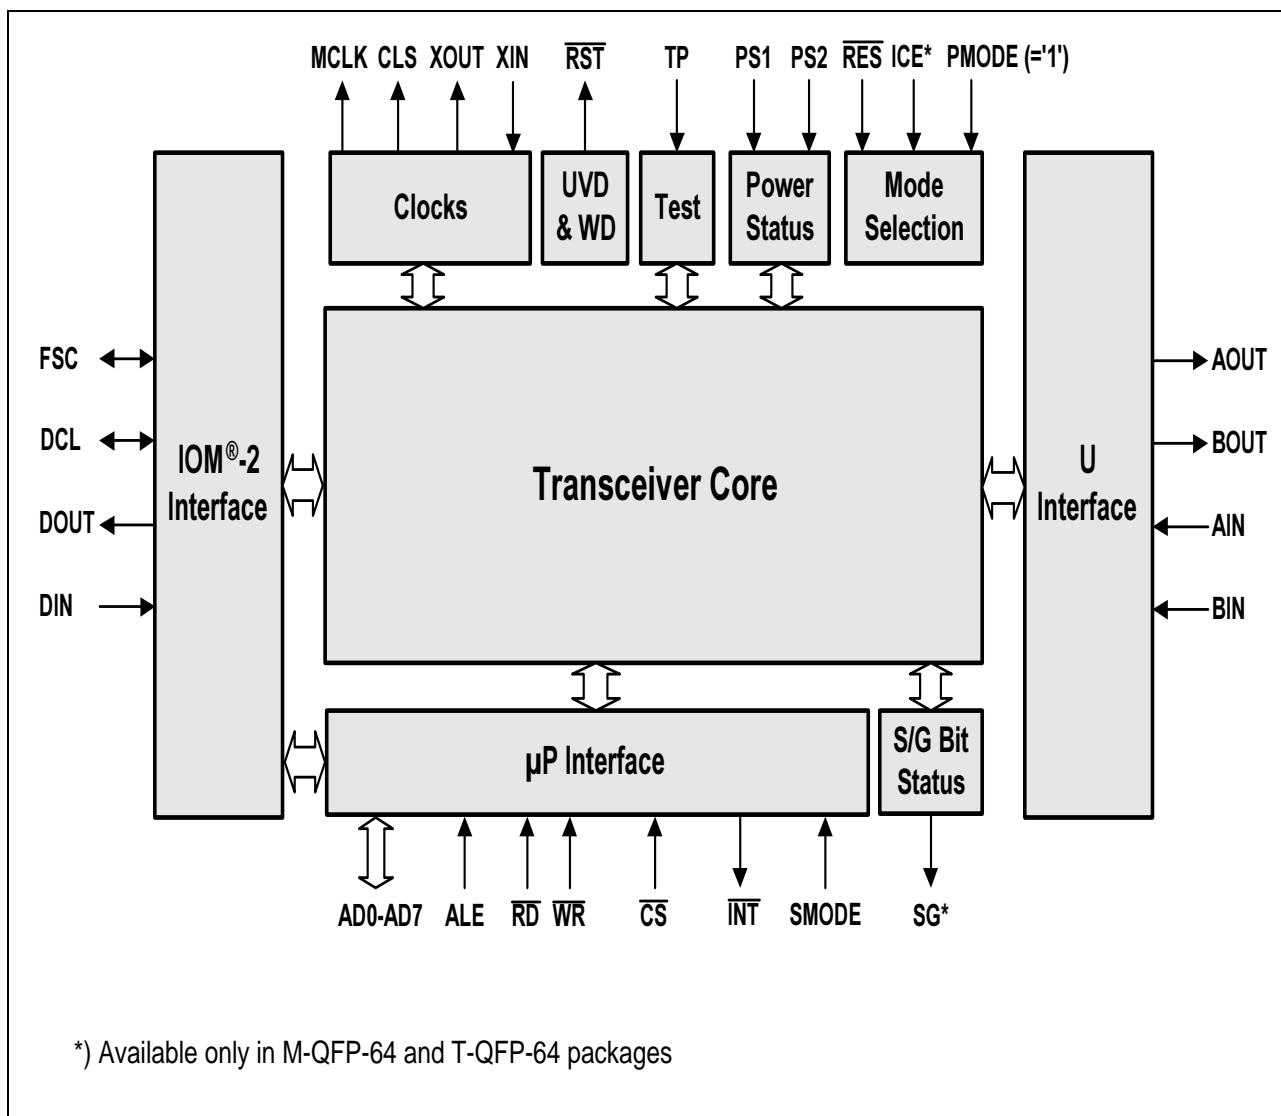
MCLK CLS XOUT XIN $\overline{RST}$ TP PS1 PS2 $\overline{RES}$ ICE* PMODE (='1')

Clocks

UVD & WD

Test

Power Status

Mode Selection

FSC

DCL

DOUT

DIN

IOM®-2 Interface

Transceiver Core

U Interface

AOUT

BOUT

AIN

BIN

µP Interface

S/G Bit Status

AD0-AD7 ALE $\overline{RD}$ $\overline{WR}$ $\overline{CS}$ $\overline{INT}$ SMODE SG*

*) Available only in M-QFP-64 and T-QFP-64 packages